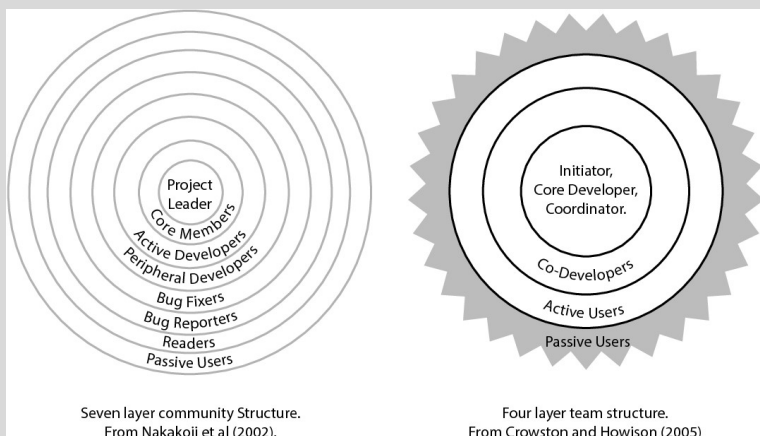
Project Leader
Core Members
Active Developers
Peripheral Developers
Bug Fixers
Bug Reporters
Readers
Passive Users

Seven layer community Structure.
From Nakakoji et al (2002).

Initiator, Core Developer, Coordinator.
Co-Developers
Active Users
Passive Users

Four layer team structure.
From Crowston and Howison (2005)